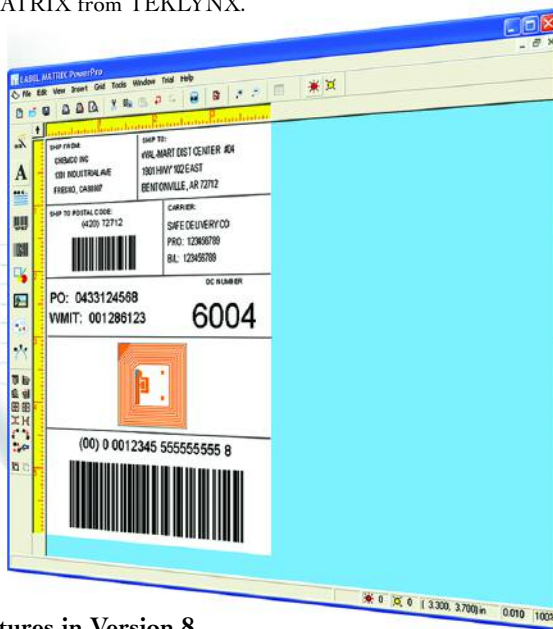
ATRIX from TEKLYNX.

LABEL MATRIX PowerPro

File Edit View Insert Grid Tools Window Trial Help

SHIP FROM:
CHEMCO INC
1301 INDUSTRIAL AVE
FRESNO, CA 93657

SHIP TO:
WAL-MART DIST CENTER #24
1901 HWY 102 EAST
BENTONVILLE, AR 72712

SHIP TO POSTAL CODE:
(420) 12712

CARRIER:
SAFE DELIVERY CO
PRO: 123456789
B/L: 123456789

DC NUMBER

PO: 0433124568
WMIT: 001286123

6004

(00) 0 0012345 555555555 8

0 0 3.300, 3.700 in 0.010 100

tures in Version 8